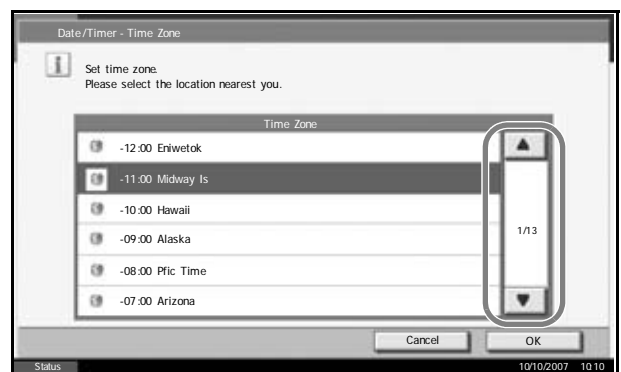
Date/Timer - Time Zone

Set time zone.
Please select the location nearest you.

Time Zone

-12:00 Eniwetok

-11:00 Midway Is

-10:00 Hawaii

-09:00 Alaska

-08:00 Pfic Time

-07:00 Arizona

1/13

Cancel

OK

Status

10/10/2007 10:10